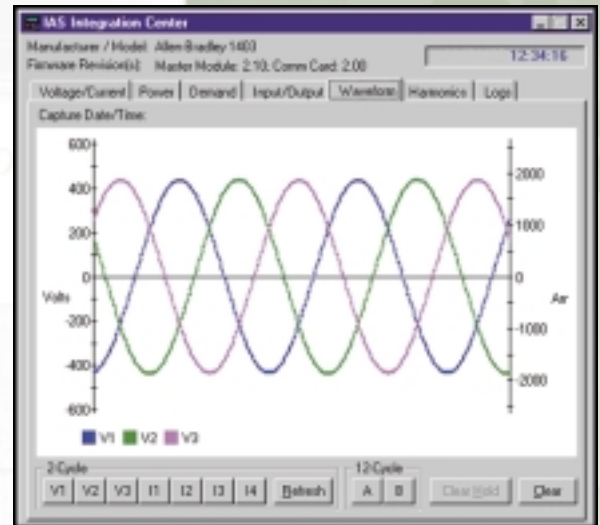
IAS Integration Center

Manufacturer / Model: Allen Bradley 1403
Firmware Revision(s): Master Module: 2.10; Comm Card: 2.00

12:34:16

Voltage/Current | Power | Demand | Input/Output | Waveform | Harmonics | Logs

Capture Date/Time:

600
400
200
0
-200
-400
-600
Volts

2000
1000
0
-1000
-2000
Am

V1 V2 V3

2-Cycle
V1 V2 V3 I1 I2 I3 I4 Refresh

12-Cycle
A B

Clear Hold
Clear